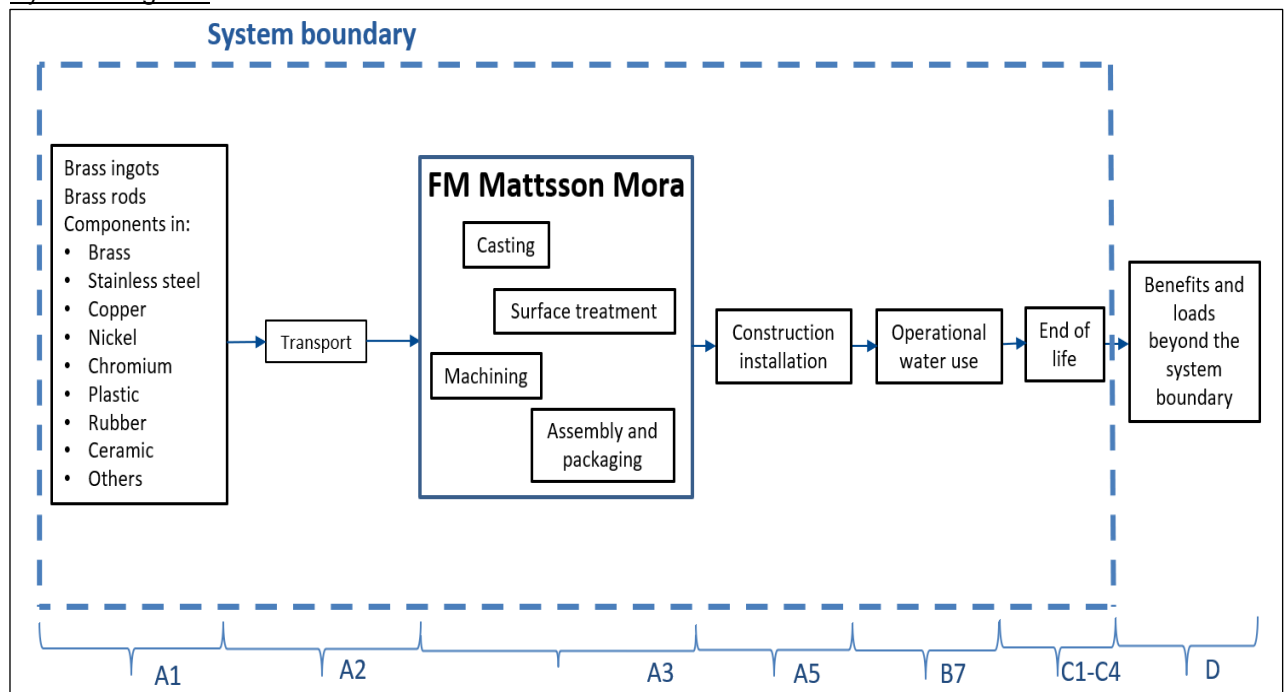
System boundary

Brass ingots
Brass rods
Components in:
- Brass
- Stainless steel
- Copper
- Nickel
- Chromium
- Plastic
- Rubber
- Ceramic
- Others

Transport

FM Mattsson Mora

Casting

Surface treatment

Machining

Assembly and packaging

Construction installation

Operational water use

End of life

Benefits and loads beyond the system boundary

A1

A2

A3

A5

B7

C1-C4

D